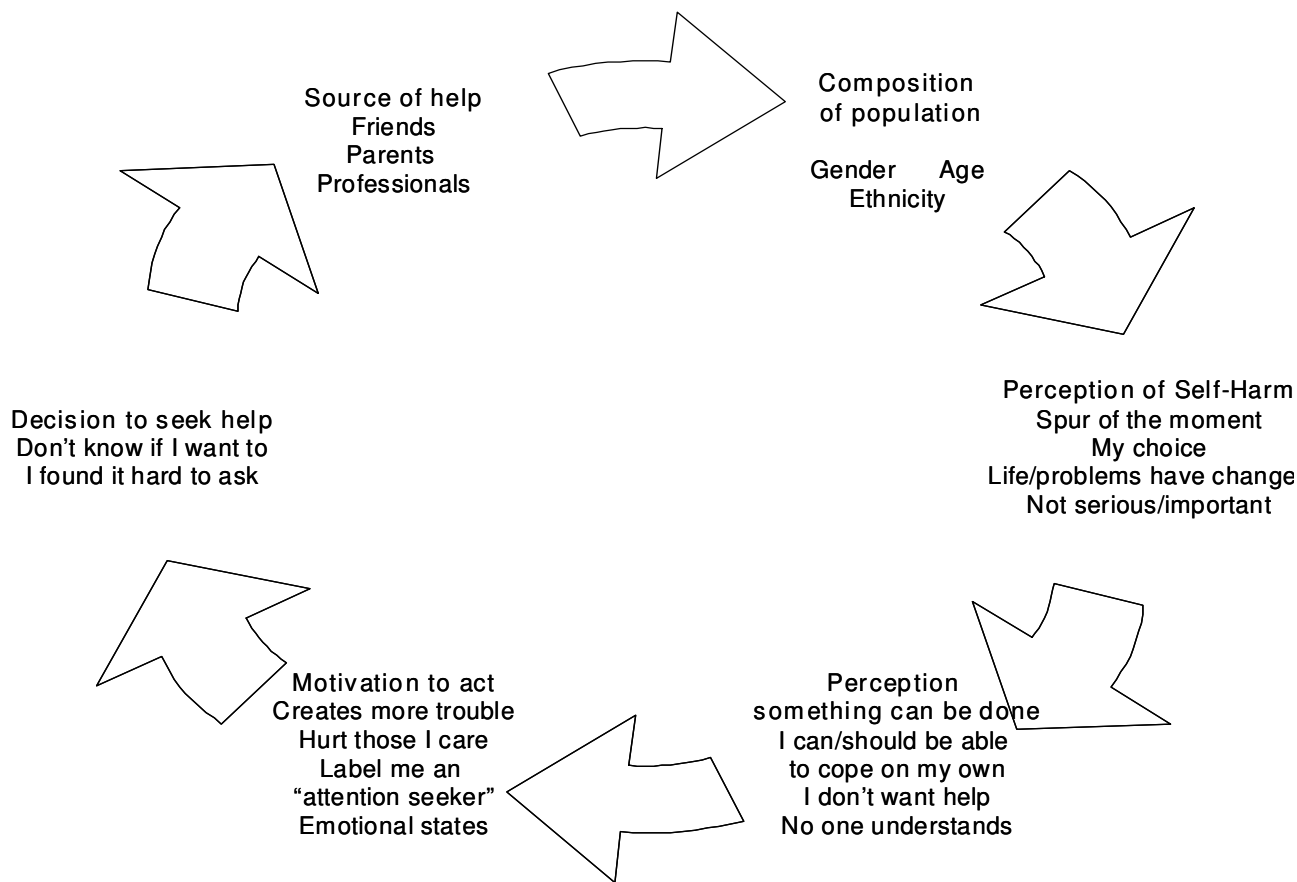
Source of help
Friends
Parents
Professionals

Composition
of population

Gender Age
Ethnicity

Perception of Self-Harm
Spur of the moment
My choice
Life/problems have change
Not serious/important

Perception
something can be done
I can/should be able
to cope on my own
I don't want help
No one understands

Motivation to act
Creates more trouble
Hurt those I care
Label me an
"attention seeker"
Emotional states

Decision to seek help
Don't know if I want to
I found it hard to ask